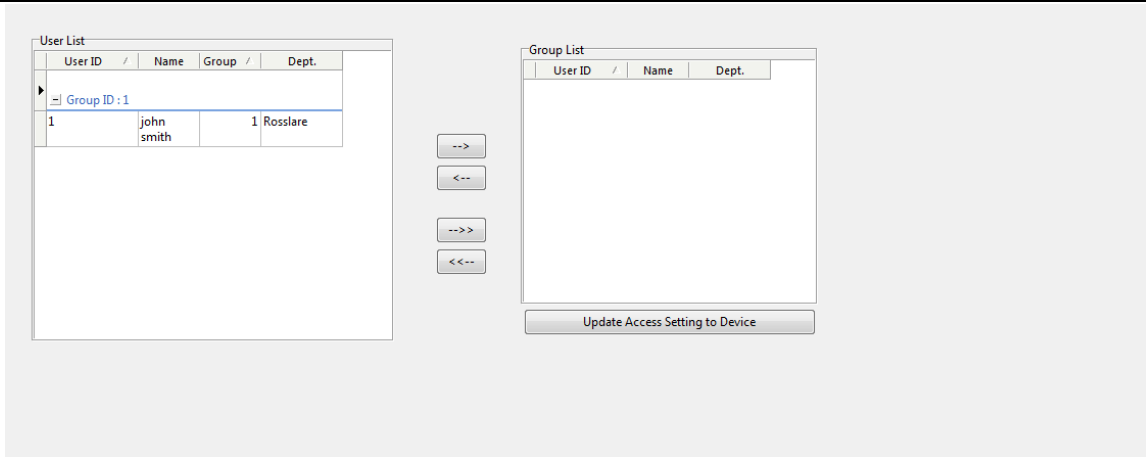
User List

| User ID | Name | Group | Dept. |
|---|---|---|---|
| Group ID : 1 | | | |
| 1 | john smith | 1 | Rosslare |

-->
<--
-->>
<<--

Group List

| User ID | Name | Dept. |
|---|---|---|

Update Access Setting to Device